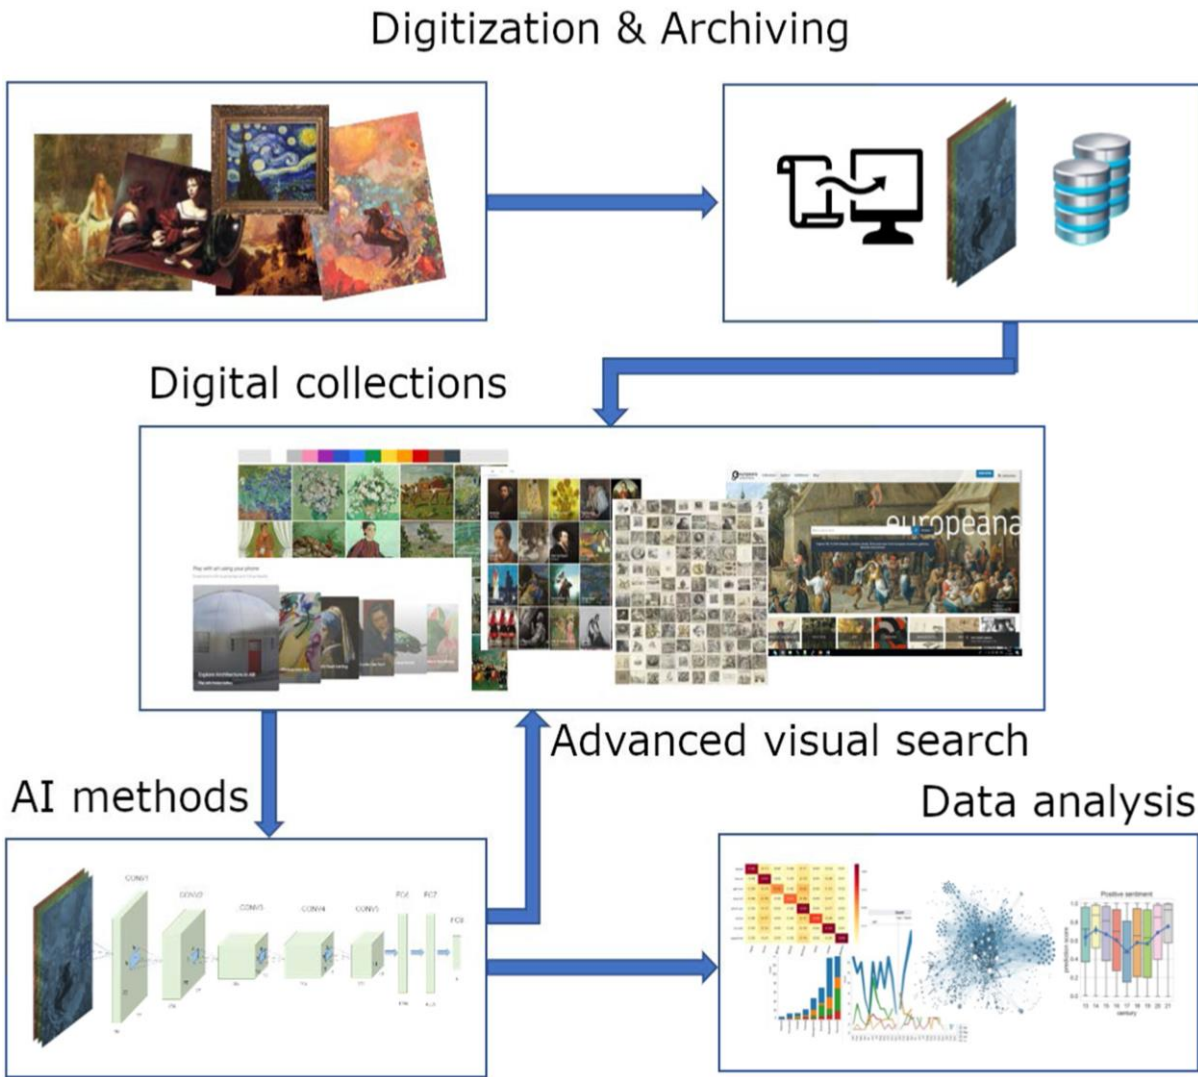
Digitization & Archiving

Digital collections

europeana

Play with art using your phone

Explore Architecture in AR

Advanced visual search

AI methods

Data analysis

CONV1

CONV2

CONV3

CONV4

CONV5

FC6

FC7

FC8

Positive sentiment

century